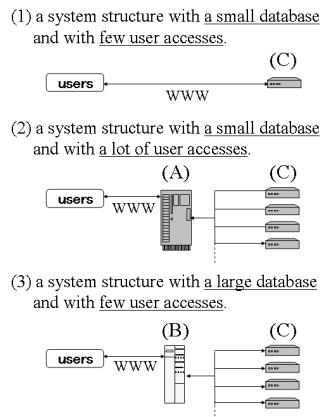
(1) a system structure with a small database and with few user accesses.

(C)

users

WWW

(2) a system structure with a small database and with a lot of user accesses.

(A)

(C)

users

WWW

(3) a system structure with a large database and with few user accesses.

(B)

(C)

users

WWW